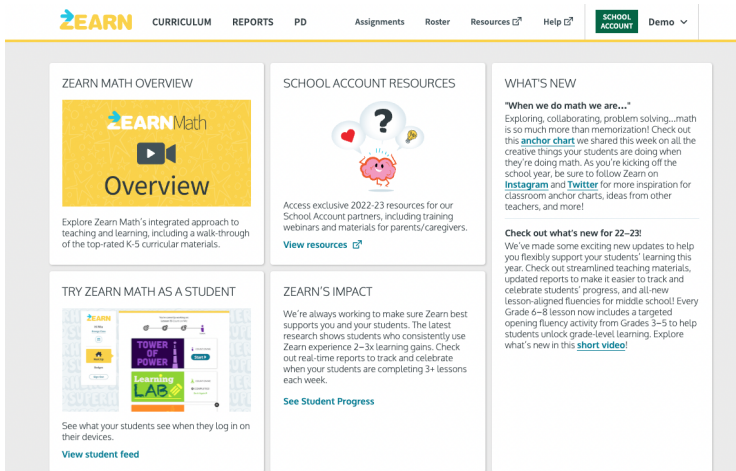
ZEARN CURRICULUM REPORTS PD Assignments Roster Resources Help SCHOOL ACCOUNT Demo

ZEARN MATH OVERVIEW

ZEARN Math

Overview

Explore Zearn Math's integrated approach to teaching and learning, including a walk-through of the top-rated K-5 curricular materials.

SCHOOL ACCOUNT RESOURCES

Access exclusive 2022-23 resources for our School Account partners, including training webinars and materials for parents/caregivers.

View resources

WHAT'S NEW

"When we do math we are…"

Exploring, collaborating, problem solving…math is so much more than memorization! Check out this anchor chart we shared this week on all the creative things your students are doing when they're doing math. As you're kicking off the school year, be sure to follow Zearn on Instagram and Twitter for more inspiration for classroom anchor charts, ideas from other teachers, and more!

Check out what's new for 22–23!

We've made some exciting new updates to help you flexibly support your students' learning this year. Check out streamlined teaching materials, updated reports to make it easier to track and celebrate students' progress, and all-new lesson-aligned fluencies for middle school! Every Grade 6–8 lesson now includes a targeted opening fluency activity from Grades 3–5 to help students unlock grade-level learning. Explore what's new in this short video!

TRY ZEARN MATH AS A STUDENT

TOWER OF POWER

Learning LAB

See what your students see when they log in on their devices.

View student feed

ZEARN'S IMPACT

We're always working to make sure Zearn best supports you and your students. The latest research shows students who consistently use Zearn experience 2–3x learning gains. Check out real-time reports to track and celebrate when your students are completing 3+ lessons each week.

See Student Progress